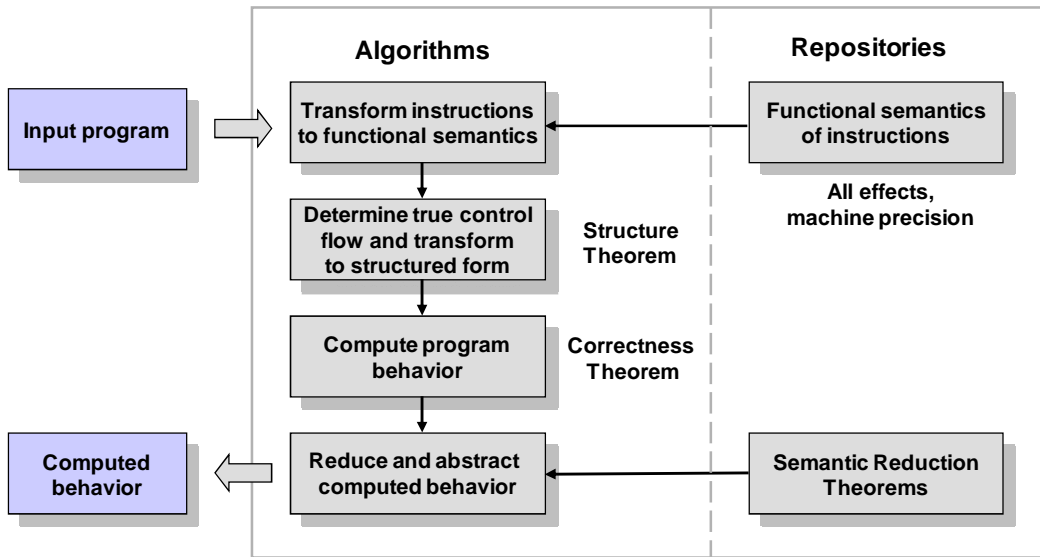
Algorithms

Repositories

Input program

Transform instructions to functional semantics

Functional semantics of instructions

All effects, machine precision

Determine true control flow and transform to structured form

Structure Theorem

Compute program behavior

Correctness Theorem

Computed behavior

Reduce and abstract computed behavior

Semantic Reduction Theorems